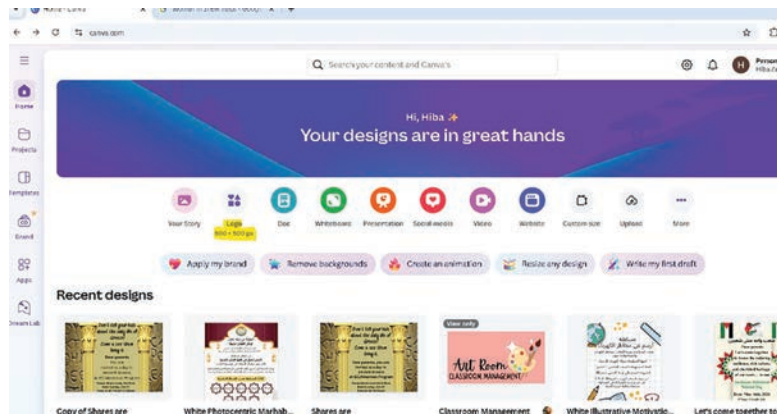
Home - Canva

canva.com

Search your content and Canva's

Person
Hiba

Home
Projects
Templates
Brand
Apps
Dream Lab

Hi, Hiba ✨
Your designs are in great hands

Your Story
Logo
500 × 500 px
Doc
Whiteboard
Presentation
Social media
Video
Website
Custom size
Upload
More

Apply my brand
Remove backgrounds
Create an animation
Resize any design
Write my first draft

Recent designs

View only

Art Room
CLASSROOM MANAGEMENT

Copy of Shares are
White Photocentric Marhab...
Shares are
Classroom Management
White Illustrative Motivatio...
Let's come together to